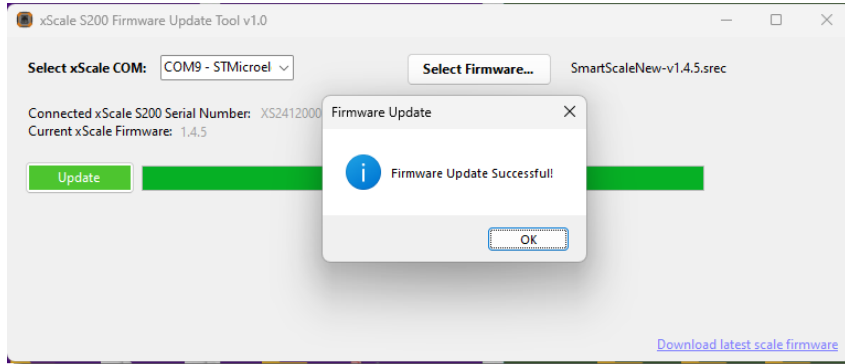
xScale S200 Firmware Update Tool v1.0

Select xScale COM: COM9 - STMicroel

Select Firmware...

SmartScaleNew-v1.4.5.srec

Connected xScale S200 Serial Number: XS2412000

Current xScale Firmware: 1.4.5

Update

Firmware Update

Firmware Update Successful!

OK

Download latest scale firmware